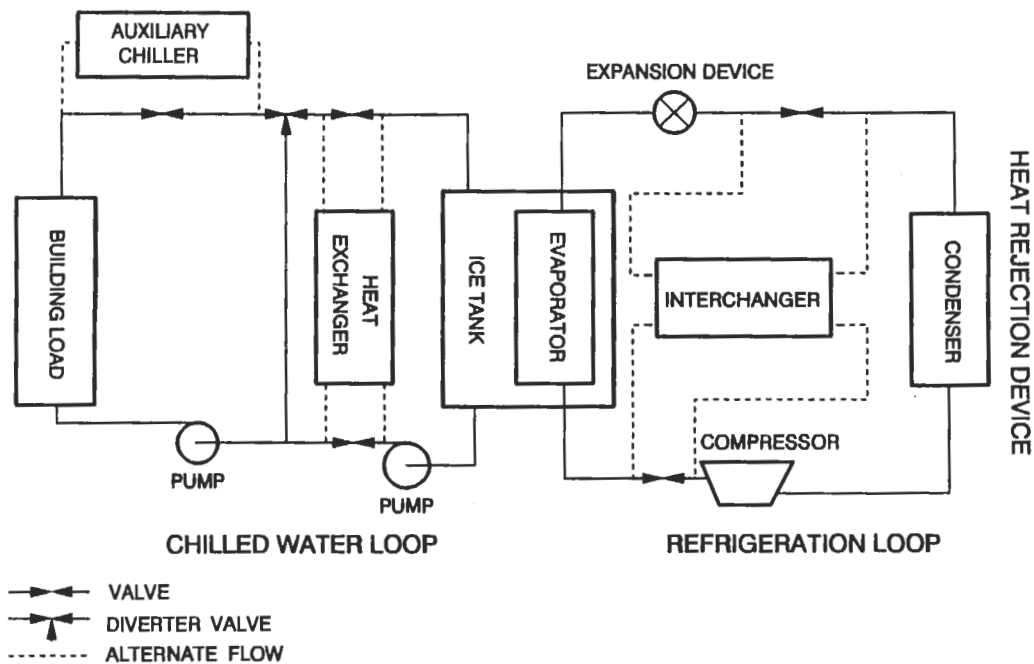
AUXILIARY CHILLER

EXPANSION DEVICE

HEAT REJECTION DEVICE

BUILDING LOAD

HEAT EXCHANGER

ICE TANK

EVAPORATOR

INTERCHANGER

CONDENSER

COMPRESSOR

PUMP

PUMP

CHILLED WATER LOOP

REFRIGERATION LOOP

VALVE

DIVERTER VALVE

ALTERNATE FLOW